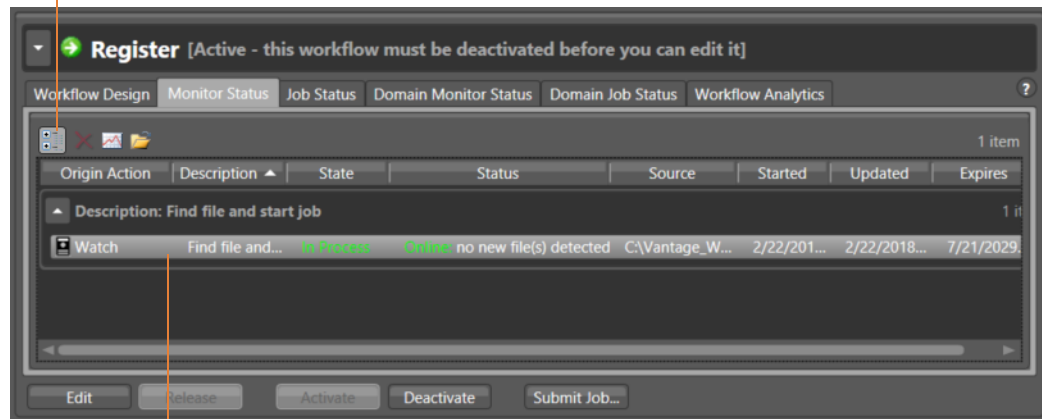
Register [Active - this workflow must be deactivated before you can edit it]

Workflow Design | Monitor Status | Job Status | Domain Monitor Status | Domain Job Status | Workflow Analytics

?

1 item

| Origin Action | Description | State | Status | Source | Started | Updated | Expires |
|---|---|---|---|---|---|---|---|
| Description: Find file and start job | | | | | | | 1 it |
| Watch | Find file and... | In Process | Online no new file(s) detected | C:\Vantage_W... | 2/22/201... | 2/22/2018... | 7/21/2029. |

Edit | Release | Activate | Deactivate | Submit Job...